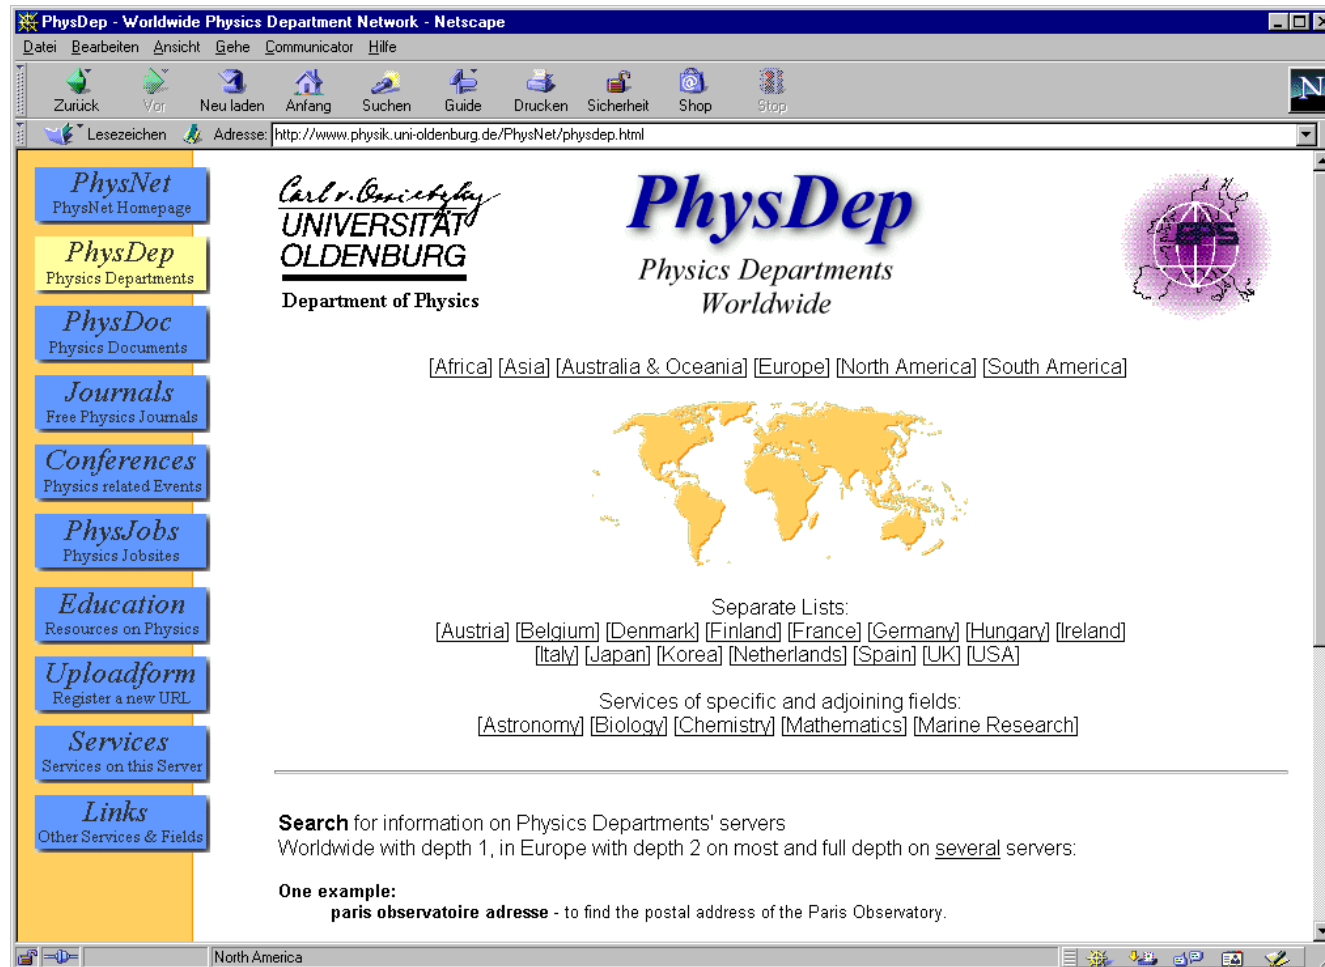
PhysDep - Worldwide Physics Department Network - Netscape

Datei Bearbeiten Ansicht Gehe Communicator Hilfe

Zurück Vor Neu laden Anfang Suchen Guide Drucken Sicherheit Shop Stop

Lesezeichen Adresse: http://www.physik.uni-oldenburg.de/PhysNet/physdep.html

PhysNet
PhysNet Homepage

PhysDep
Physics Departments

PhysDoc
Physics Documents

Journals
Free Physics Journals

Conferences
Physics related Events

PhysJobs
Physics Jobsites

Education
Resources on Physics

Uploadform
Register a new URL

Services
Services on this Server

Links
Other Services & Fields

Carl v. Ossietzky
UNIVERSITÄT OLDENBURG
Department of Physics

PhysDep
Physics Departments Worldwide

EPS

[Africa] [Asia] [Australia & Oceania] [Europe] [North America] [South America]

Separate Lists:
[Austria] [Belgium] [Denmark] [Finland] [France] [Germany] [Hungary] [Ireland] [Italy] [Japan] [Korea] [Netherlands] [Spain] [UK] [USA]

Services of specific and adjoining fields:
[Astronomy] [Biology] [Chemistry] [Mathematics] [Marine Research]

Search for information on Physics Departments' servers
Worldwide with depth 1, in Europe with depth 2 on most and full depth on several servers:

One example:
paris observatoire adresse - to find the postal address of the Paris Observatory.

North America